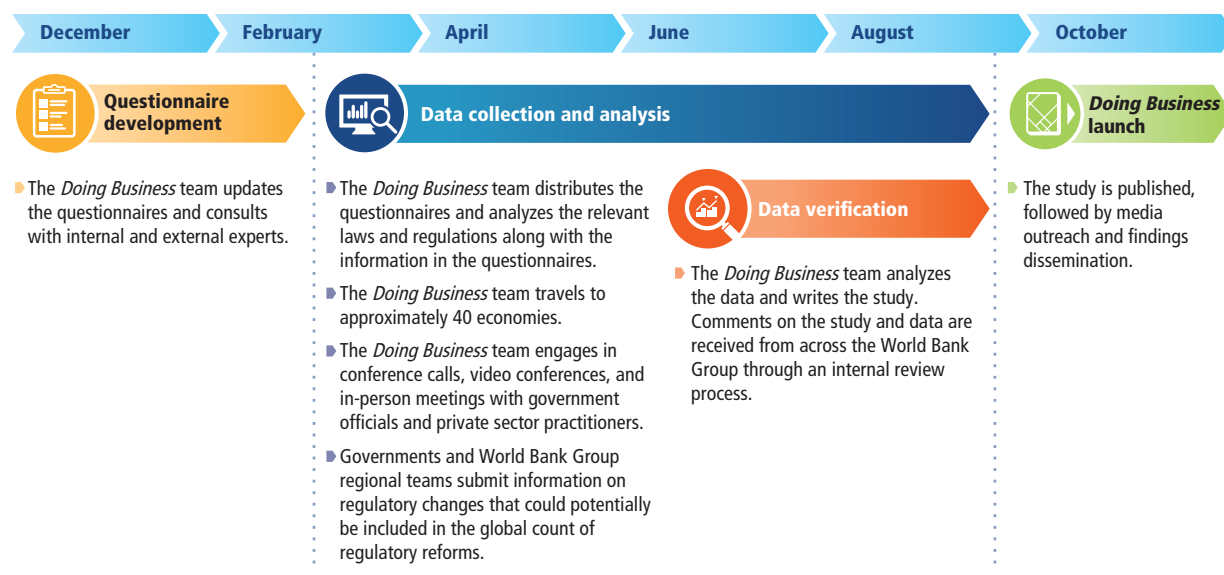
December February April June August October

Questionnaire development

The *Doing Business* team updates the questionnaires and consults with internal and external experts.

Data collection and analysis

The *Doing Business* team distributes the questionnaires and analyzes the relevant laws and regulations along with the information in the questionnaires.

The *Doing Business* team travels to approximately 40 economies.

The *Doing Business* team engages in conference calls, video conferences, and in-person meetings with government officials and private sector practitioners.

Governments and World Bank Group regional teams submit information on regulatory changes that could potentially be included in the global count of regulatory reforms.

Data verification

The *Doing Business* team analyzes the data and writes the study. Comments on the study and data are received from across the World Bank Group through an internal review process.

*Doing Business* launch

The study is published, followed by media outreach and findings dissemination.